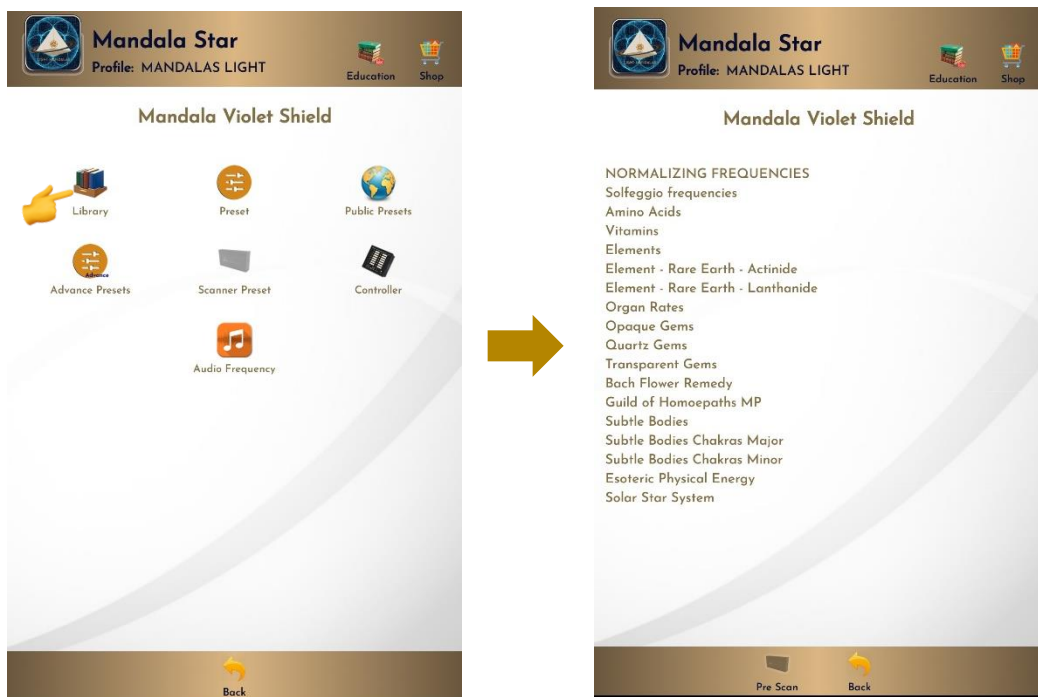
Mandala Star
Profile: MANDALAS LIGHT
Education Shop

Mandala Violet Shield

Library
Preset
Public Presets
Advance
Advance Presets
Scanner Preset
Controller
Audio Frequency

Back

Mandala Star
Profile: MANDALAS LIGHT
Education Shop

Mandala Violet Shield

NORMALIZING FREQUENCIES
Solfeggio frequencies
Amino Acids
Vitamins
Elements
Element - Rare Earth - Actinide
Element - Rare Earth - Lanthanide
Organ Rates
Opaque Gems
Quartz Gems
Transparent Gems
Bach Flower Remedy
Guild of Homoepaths MP
Subtle Bodies
Subtle Bodies Chakras Major
Subtle Bodies Chakras Minor
Esoteric Physical Energy
Solar Star System

Pre Scan
Back